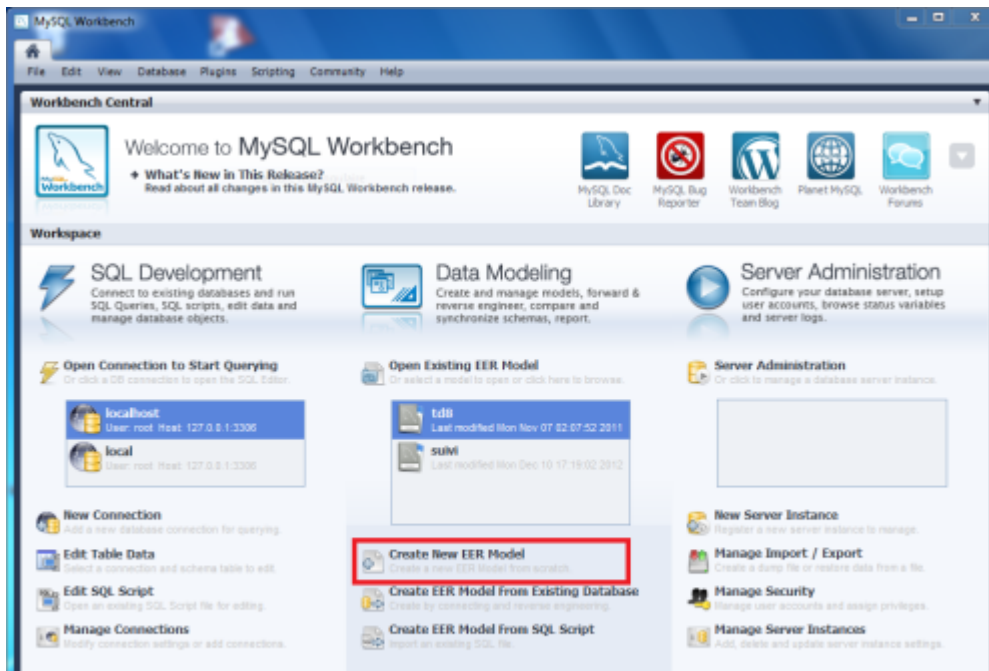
MySQL Workbench

File Edit View Database Plugins Scripting Community Help

Workbench Central

MySQL Workbench

Welcome to MySQL Workbench

+ What's New in This Release?
Read about all changes in this MySQL Workbench release.

MySQL Doc Library

MySQL Bug Reporter

Workbench Team Blog

Planet MySQL

Workbench Forums

Workspace

SQL Development
Connect to existing databases and run SQL Queries, SQL scripts, edit data and manage database objects.

Data Modeling
Create and manage models, forward & reverse engineer, compare and synchronize schemas, report.

Server Administration
Configure your database server, setup user accounts, browse status variables and server logs.

Open Connection to Start Querying
Or click a DB connection to open the SQL Editor.

localhost
User: root Host: 127.0.0.1:3306

local
User: root Host: 127.0.0.1:3306

Open Existing EER Model
Or select a model to open or click here to browse.

tdb
Last modified Mon Nov 07 02:07:52 2011

suivi
Last modified Mon Dec 10 17:19:02 2012

Server Administration
Or click to manage a database server instance.

New Connection
Add a new database connection for querying.

Edit Table Data
Select a connection and schema table to edit.

Edit SQL Script
Open an existing SQL Script file for editing.

Manage Connections
Modify connection settings or add connections.

Create New EER Model
Create a new EER Model from scratch.

Create EER Model From Existing Database
Create by connecting and reverse engineering.

Create EER Model From SQL Script
Import an existing SQL file.

New Server Instance
Register a new server instance to manage.

Manage Import / Export
Create a dump file or restore data from a file.

Manage Security
Manage user accounts and assign privileges.

Manage Server Instances
Add, delete and update server instance settings.